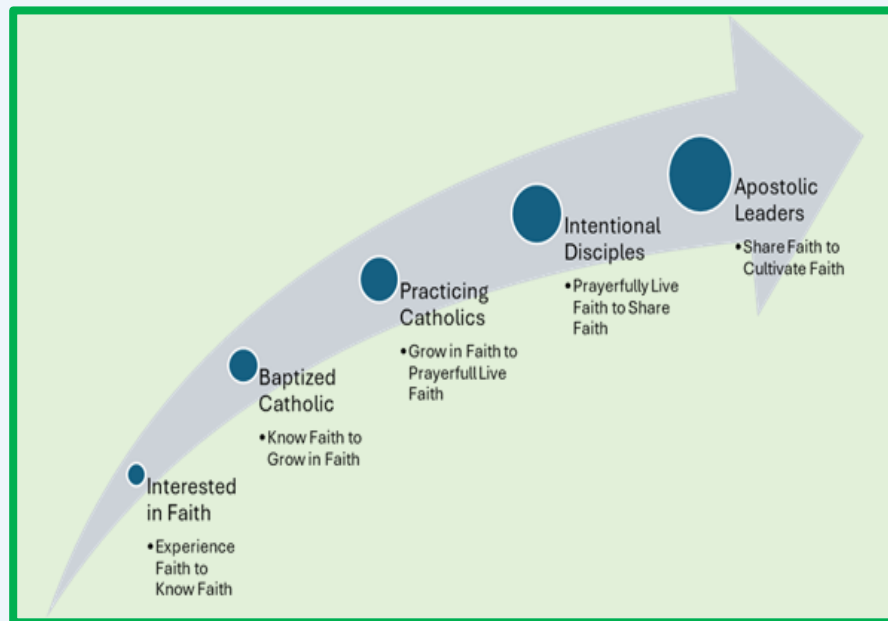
Interested in Faith

• Experience Faith to Know Faith

Baptized Catholic

• Know Faith to Grow in Faith

Practicing Catholics

• Grow in Faith to Prayerfull Live Faith

Intentional Disciples

• Prayerfully Live Faith to Share Faith

Apostolic Leaders

• Share Faith to Cultivate Faith